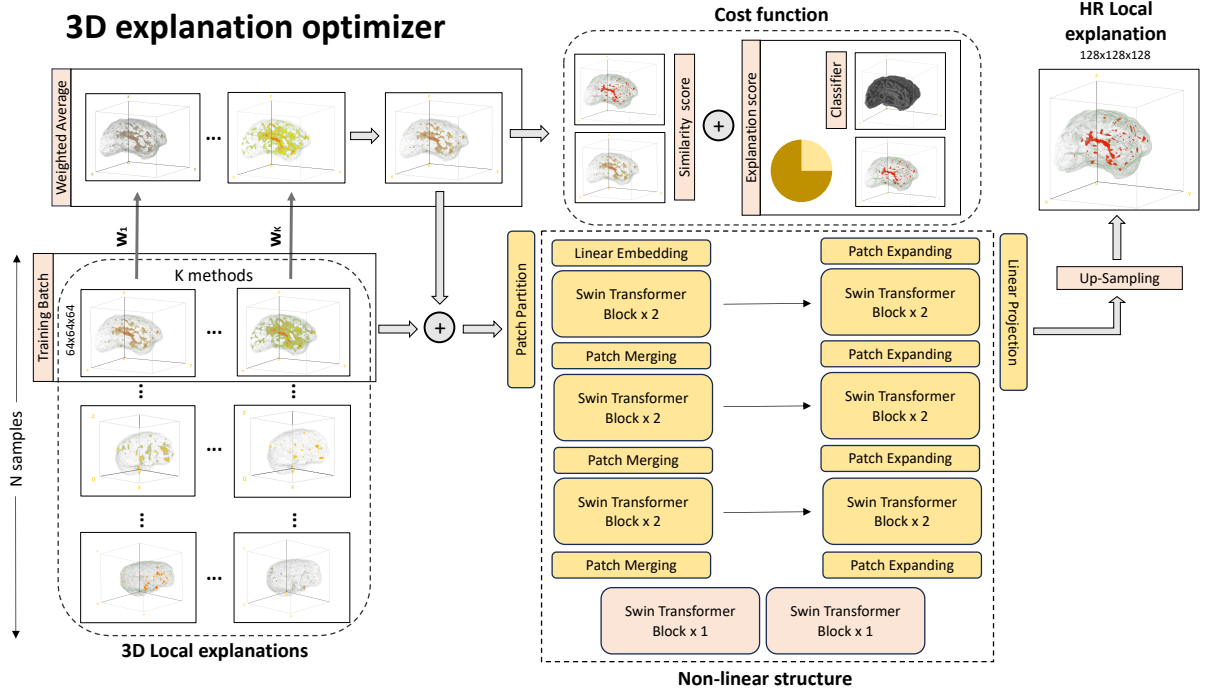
3D explanation optimizer

Cost function

HR Local explanation
128x128x128

Weighted Average

...

Similarity score

+

Explanation score

Classifier

$w_1$

$w_k$

Training Batch
64x64x64

K methods

...

+

Patch Partition

Linear Embedding

Swin Transformer Block x 2

Patch Merging

Swin Transformer Block x 2

Patch Merging

Swin Transformer Block x 2

Patch Merging

Patch Expanding

Swin Transformer Block x 2

Patch Expanding

Swin Transformer Block x 2

Patch Expanding

Swin Transformer Block x 2

Patch Expanding

Swin Transformer Block x 1

Swin Transformer Block x 1

Linear Projection

Up-Sampling

N samples

...

...

3D Local explanations

Non-linear structure